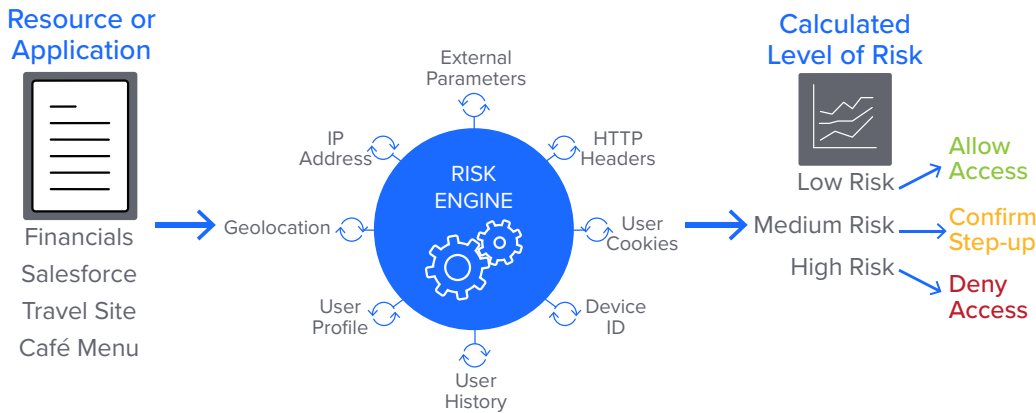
Resource or Application

Financials
Salesforce
Travel Site
Café Menu

External Parameters

IP Address

HTTP Headers

RISK ENGINE

Geolocation

User Cookies

User Profile

Device ID

User History

Calculated Level of Risk

Low Risk

Medium Risk

High Risk

Allow Access

Confirm Step-up

Deny Access